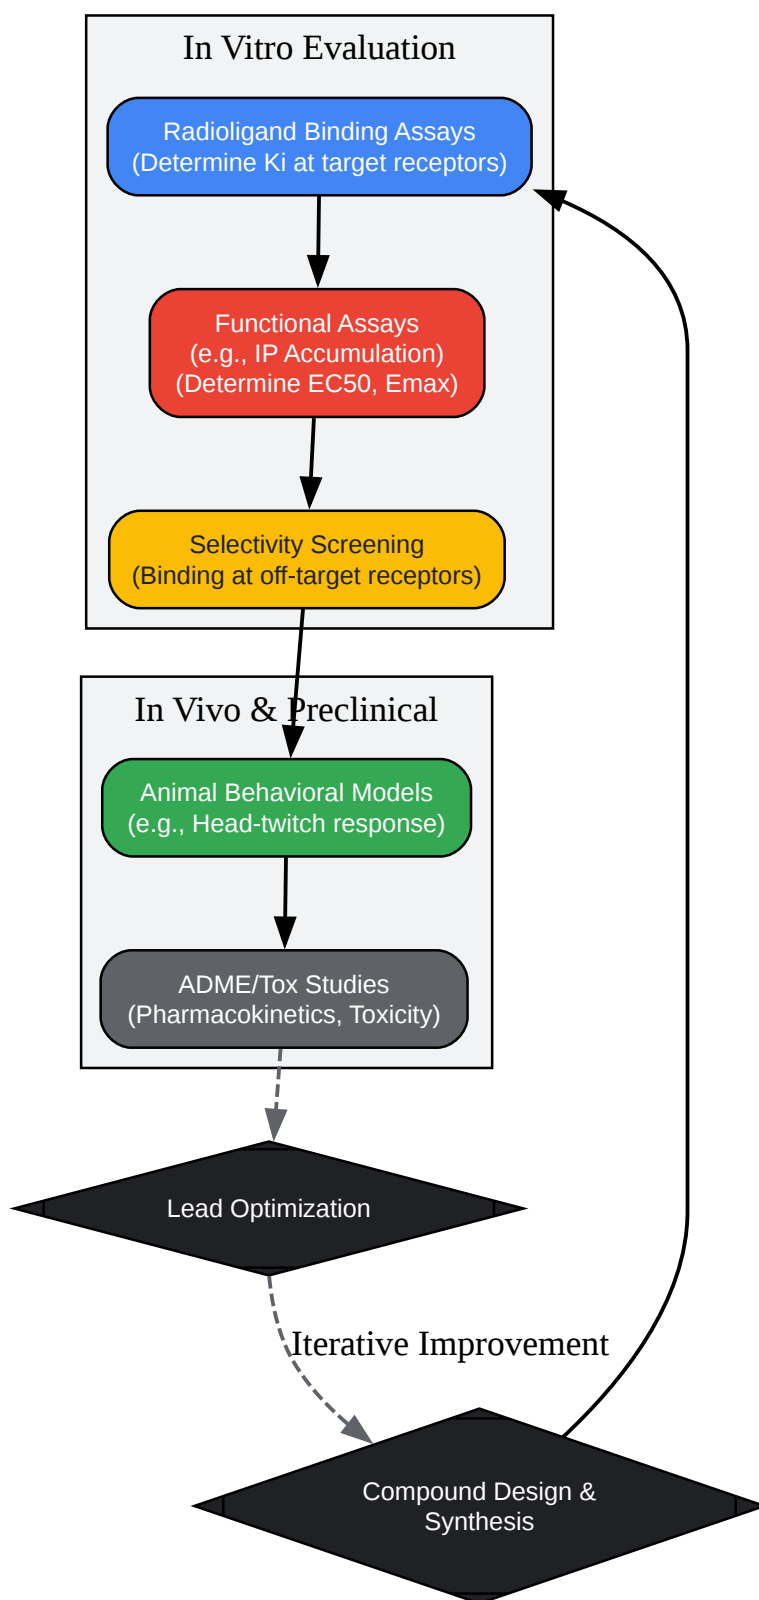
In Vitro Evaluation

Radioligand Binding Assays
(Determine Ki at target receptors)

Functional Assays
(e.g., IP Accumulation)
(Determine EC50, Emax)

Selectivity Screening
(Binding at off-target receptors)

In Vivo & Preclinical

Animal Behavioral Models
(e.g., Head-twitch response)

ADME/Tox Studies
(Pharmacokinetics, Toxicity)

Lead Optimization

Iterative Improvement

Compound Design &
Synthesis